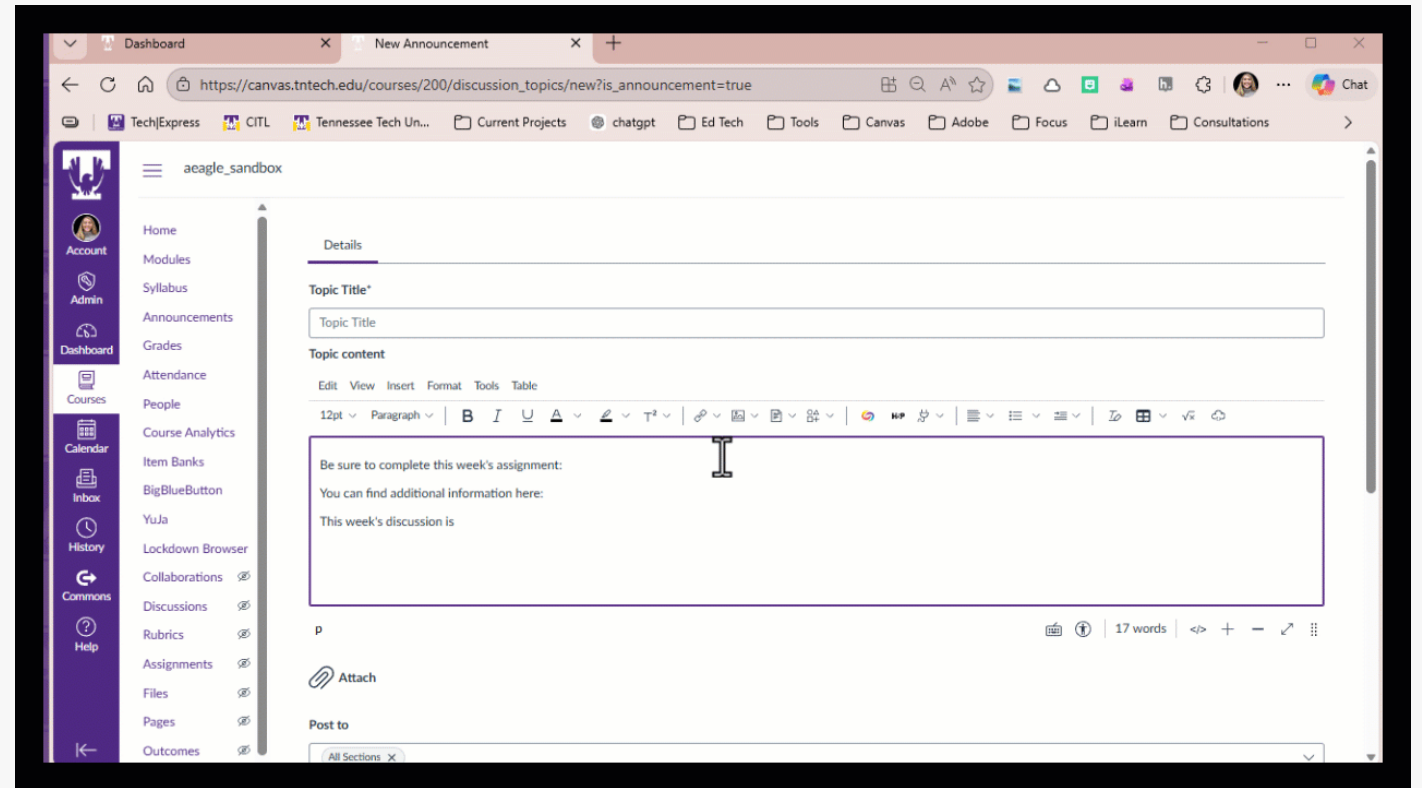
Dashboard
New Announcement

https://canvas.tntech.edu/courses/200/discussion_topics/new?is_announcement=true

Chat

Tech|Express CITL Tennessee Tech Un... Current Projects chatgpt Ed Tech Tools Canvas Adobe Focus iLearn Consultations

aeagle_sandbox

Account
Admin
Dashboard
Courses
Calendar
Inbox
History
Commons
Help

Home
Modules
Syllabus
Announcements
Grades
Attendance
People
Course Analytics
Item Banks
BigBlueButton
YuJa
Lockdown Browser
Collaborations
Discussions
Rubrics
Assignments
Files
Pages
Outcomes

Details

Topic Title*

Topic Title

Topic content

Edit View Insert Format Tools Table

12pt Paragraph

Be sure to complete this week's assignment:

You can find additional information here:

This week's discussion is

p

17 words

Attach

Post to

All Sections